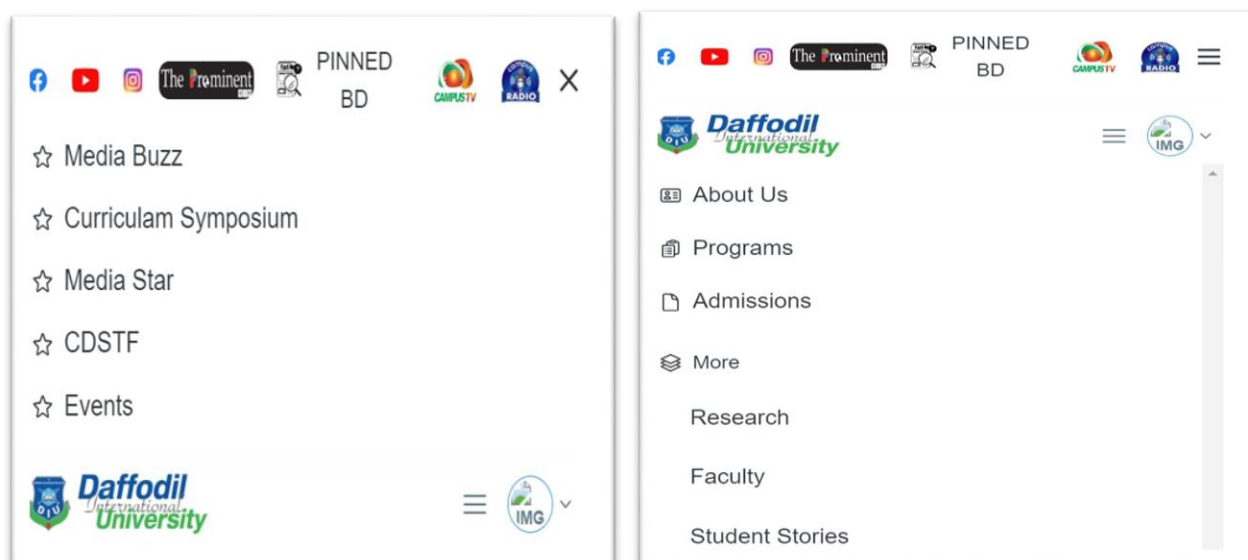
The Prominent PINNED BD CAMPUS TV RADIO X

☆ Media Buzz

☆ Curriculam Symposium

☆ Media Star

☆ CDSTF

☆ Events

Daffodil International University

IMG

The Prominent PINNED BD CAMPUS TV RADIO

Daffodil International University

IMG

About Us

Programs

Admissions

More

Research

Faculty

Student Stories